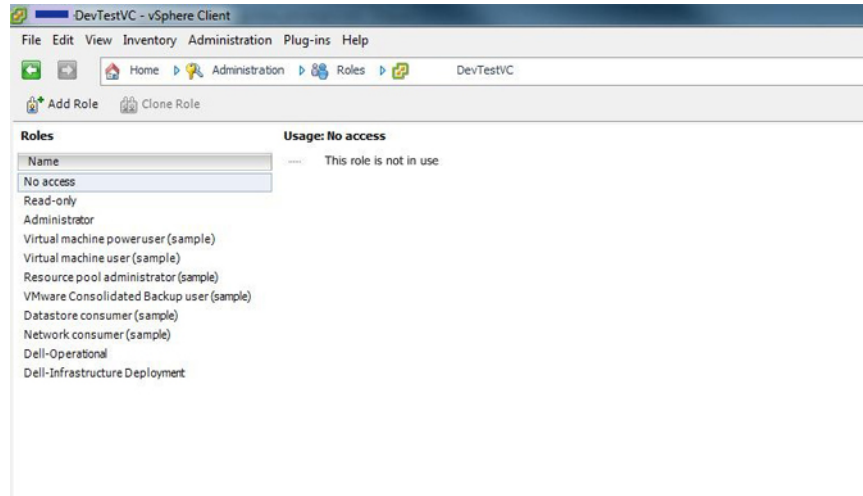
DevTestVC - vSphere Client

File Edit View Inventory Administration Plug-ins Help

Home Administration Roles DevTestVC

Add Role Clone Role

Roles

| Name |
|---|
| No access |
| Read-only |
| Administrator |
| Virtual machine poweruser (sample) |
| Virtual machine user (sample) |
| Resource pool administrator (sample) |
| VMware Consolidated Backup user (sample) |
| Datastore consumer (sample) |
| Network consumer (sample) |
| Dell-Operational |
| Dell-Infrastructure Deployment |

Usage: No access

This role is not in use